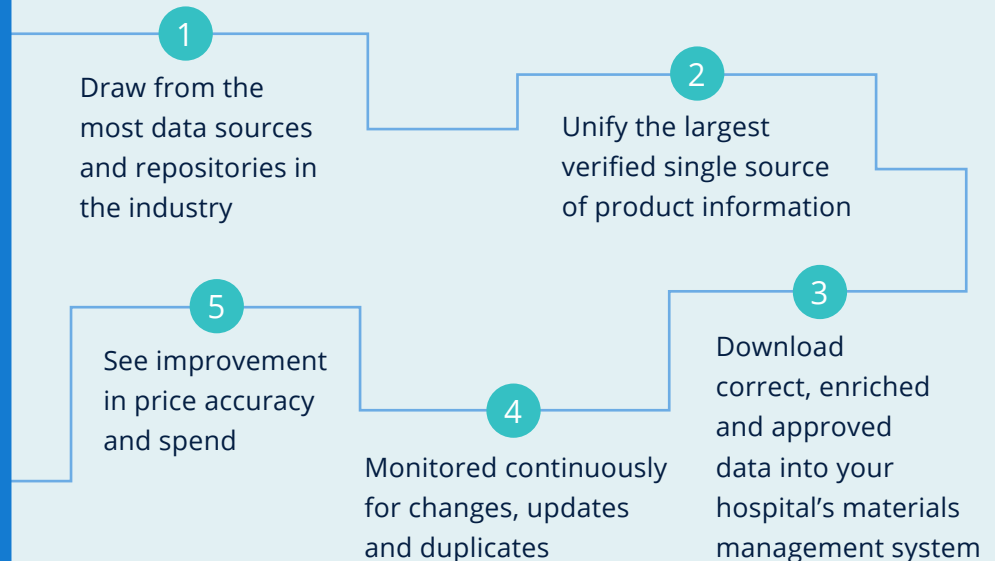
1

Draw from the most data sources and repositories in the industry

2

Unify the largest verified single source of product information

3

Download correct, enriched and approved data into your hospital’s materials management system

4

Monitored continuously for changes, updates and duplicates

5

See improvement in price accuracy and spend